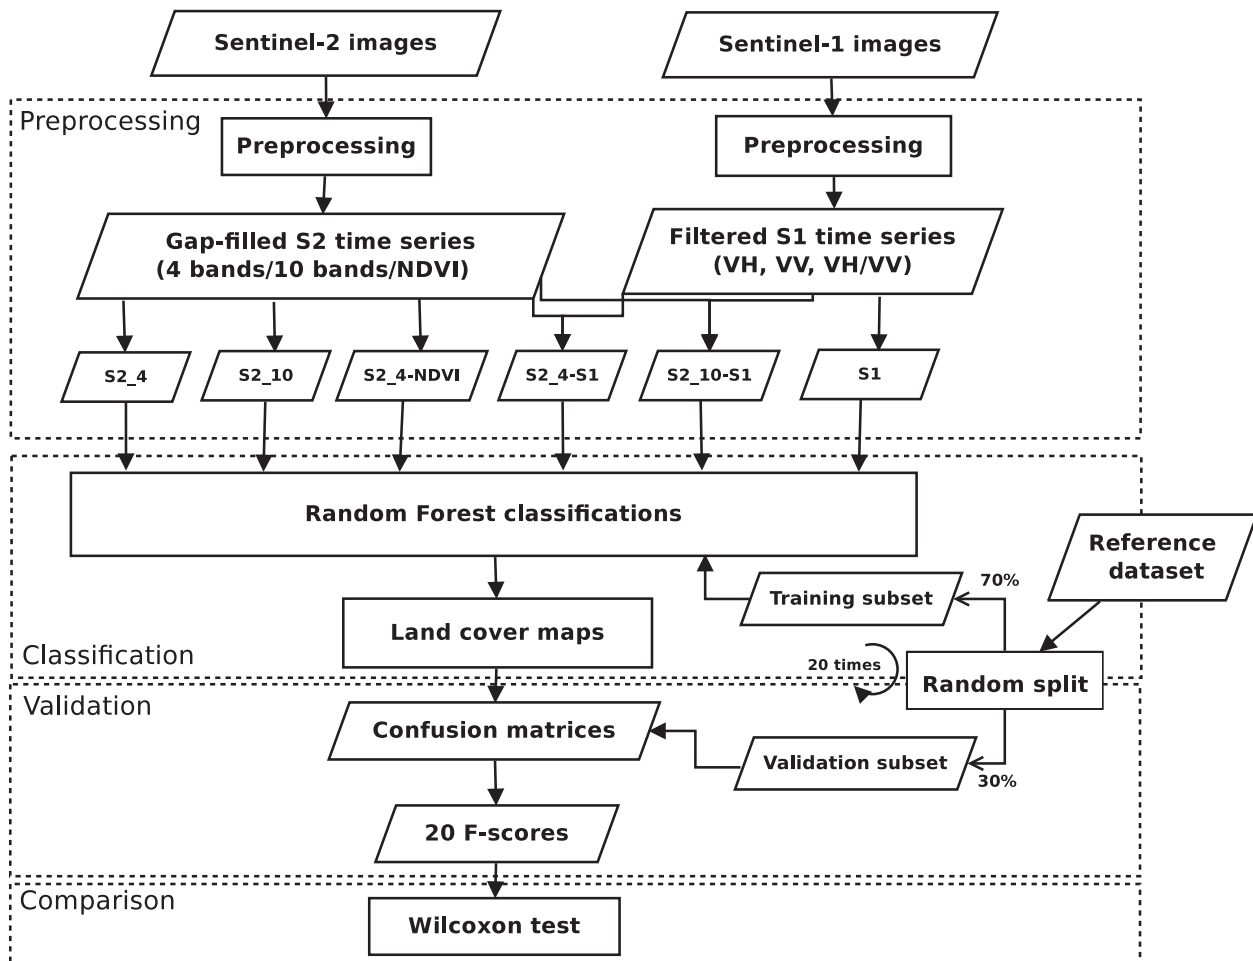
Sentinel-2 images

Sentinel-1 images

Preprocessing

Preprocessing

Preprocessing

Gap-filled S2 time series (4 bands/10 bands/NDVI)

Filtered S1 time series (VH, VV, VH/VV)

S2_4

S2_10

S2_4-NDVI

S2_4-S1

S2_10-S1

S1

Random Forest classifications

Reference dataset

70%

Training subset

Land cover maps

Classification

20 times

Random split

Validation

Confusion matrices

Validation subset

30%

20 F-scores

Comparison

Wilcoxon test